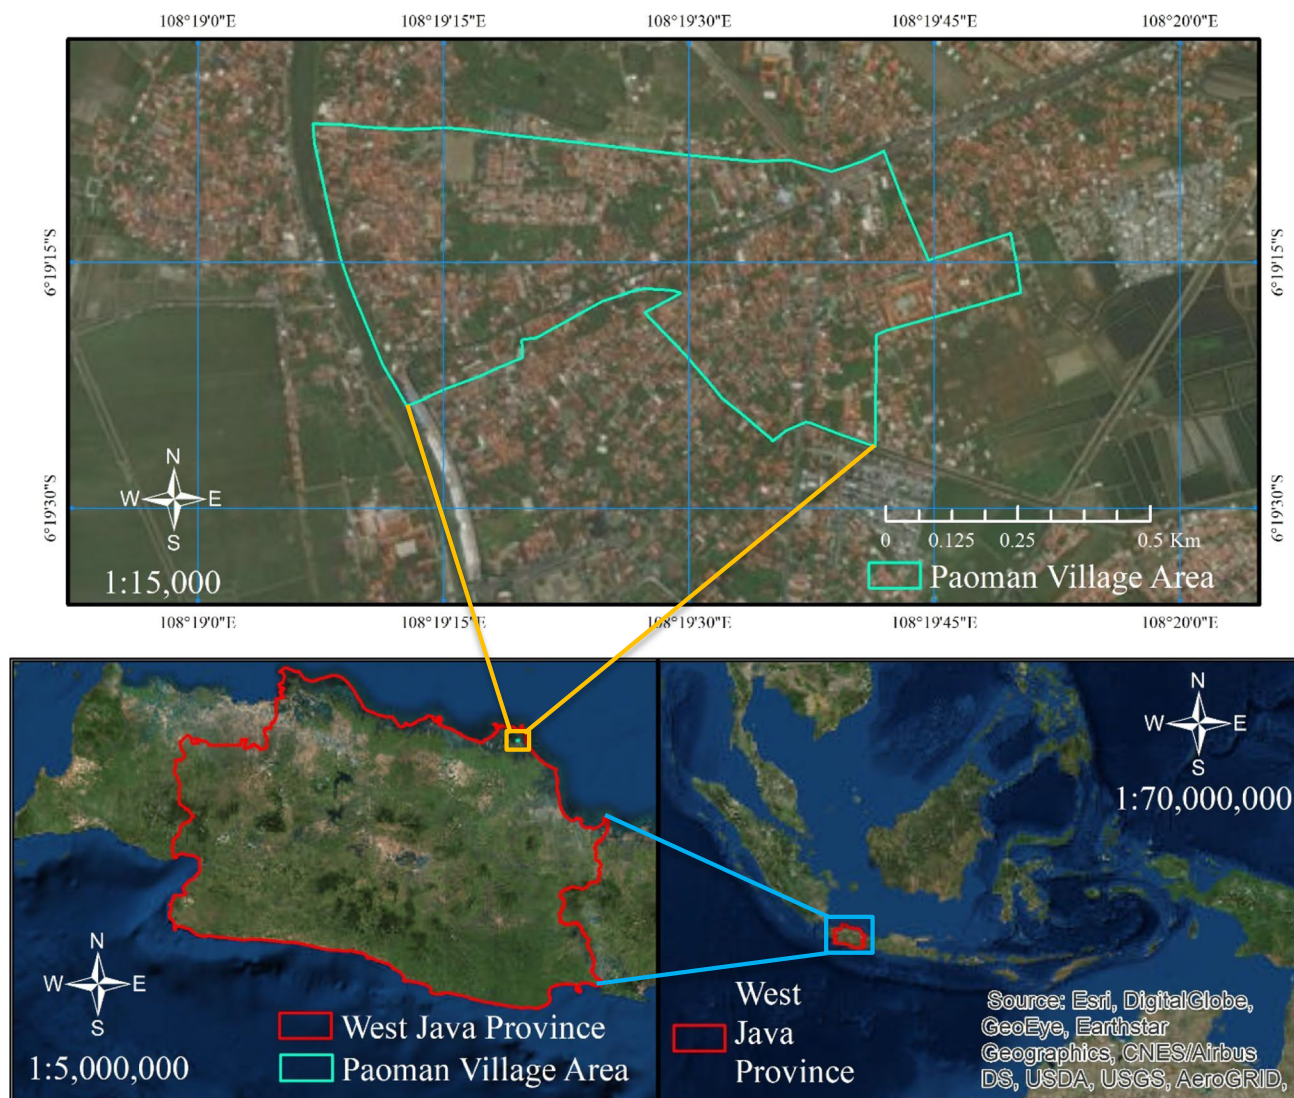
108°19'0"E 108°19'15"E 108°19'30"E 108°19'45"E 108°20'0"E

6°19'15"S 6°19'15"S

6°19'30"S 6°19'30"S

N
W E
S

1:15,000

0 0.125 0.25 0.5 Km

Paoman Village Area

108°19'0"E 108°19'15"E 108°19'30"E 108°19'45"E 108°20'0"E

N
W E
S

1:5,000,000

West Java Province
Paoman Village Area

N
W E
S

1:70,000,000

West Java Province

Source: Esri, DigitalGlobe, GeoEye, Earthstar Geographics, CNES/Airbus DS, USDA, USGS, AeroGRID,